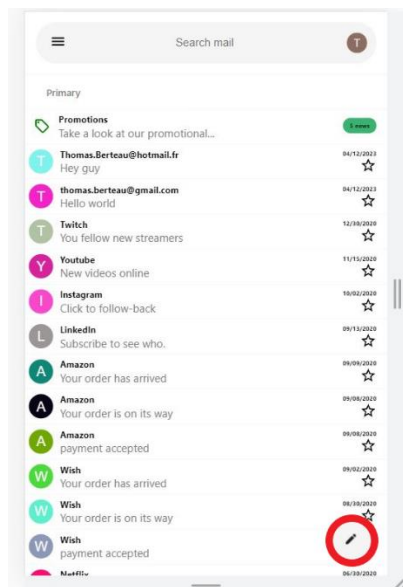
Search mail

T

Primary

Promotions
Take a look at our promotional...
3 news

T Thomas.Berteau@hotmail.fr
Hey guy
04/12/2023

T thomas.berteau@gmail.com
Hello world
04/12/2023

T Twitch
You fellow new streamers
12/30/2020

Y Youtube
New videos online
11/15/2020

I Instagram
Click to follow-back
10/02/2020

L LinkedIn
Subscribe to see who.
09/15/2020

A Amazon
Your order has arrived
09/09/2020

A Amazon
Your order is on its way
09/08/2020

A Amazon
payment accepted
09/08/2020

W Wish
Your order has arrived
09/02/2020

W Wish
Your order is on its way
08/30/2020

W Wish
payment accepted

Netflix
06/30/2020